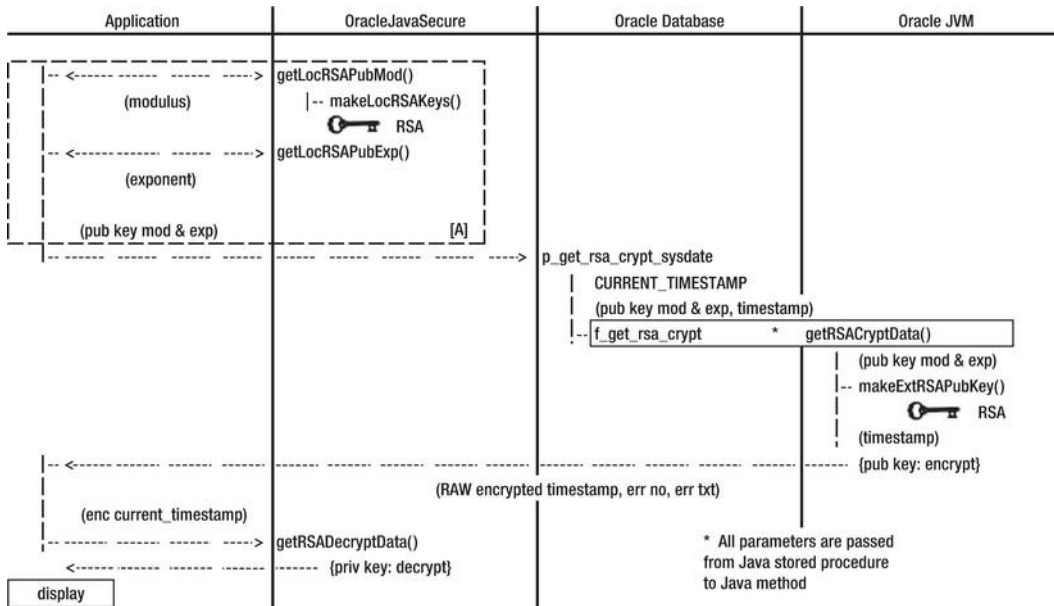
Application

OracleJavaSecure

Oracle Database

Oracle JVM

getLocRSAPubMod()

(modulus)

makeLocRSAKeys()

RSA

getLocRSAPubExp()

(exponent)

(pub key mod & exp)

[A]

p_get_rsa_crypt_sysdate

CURRENT_TIMESTAMP

(pub key mod & exp, timestamp)

f_get_rsa_crypt

*

getRSACryptData()

(pub key mod & exp)

makeExtRSAPubKey()

RSA

(timestamp)

{pub key: encrypt}

(RAW encrypted timestamp, err no, err txt)

(enc current_timestamp)

getRSADecryptData()

{priv key: decrypt}

* All parameters are passed from Java stored procedure to Java method

display